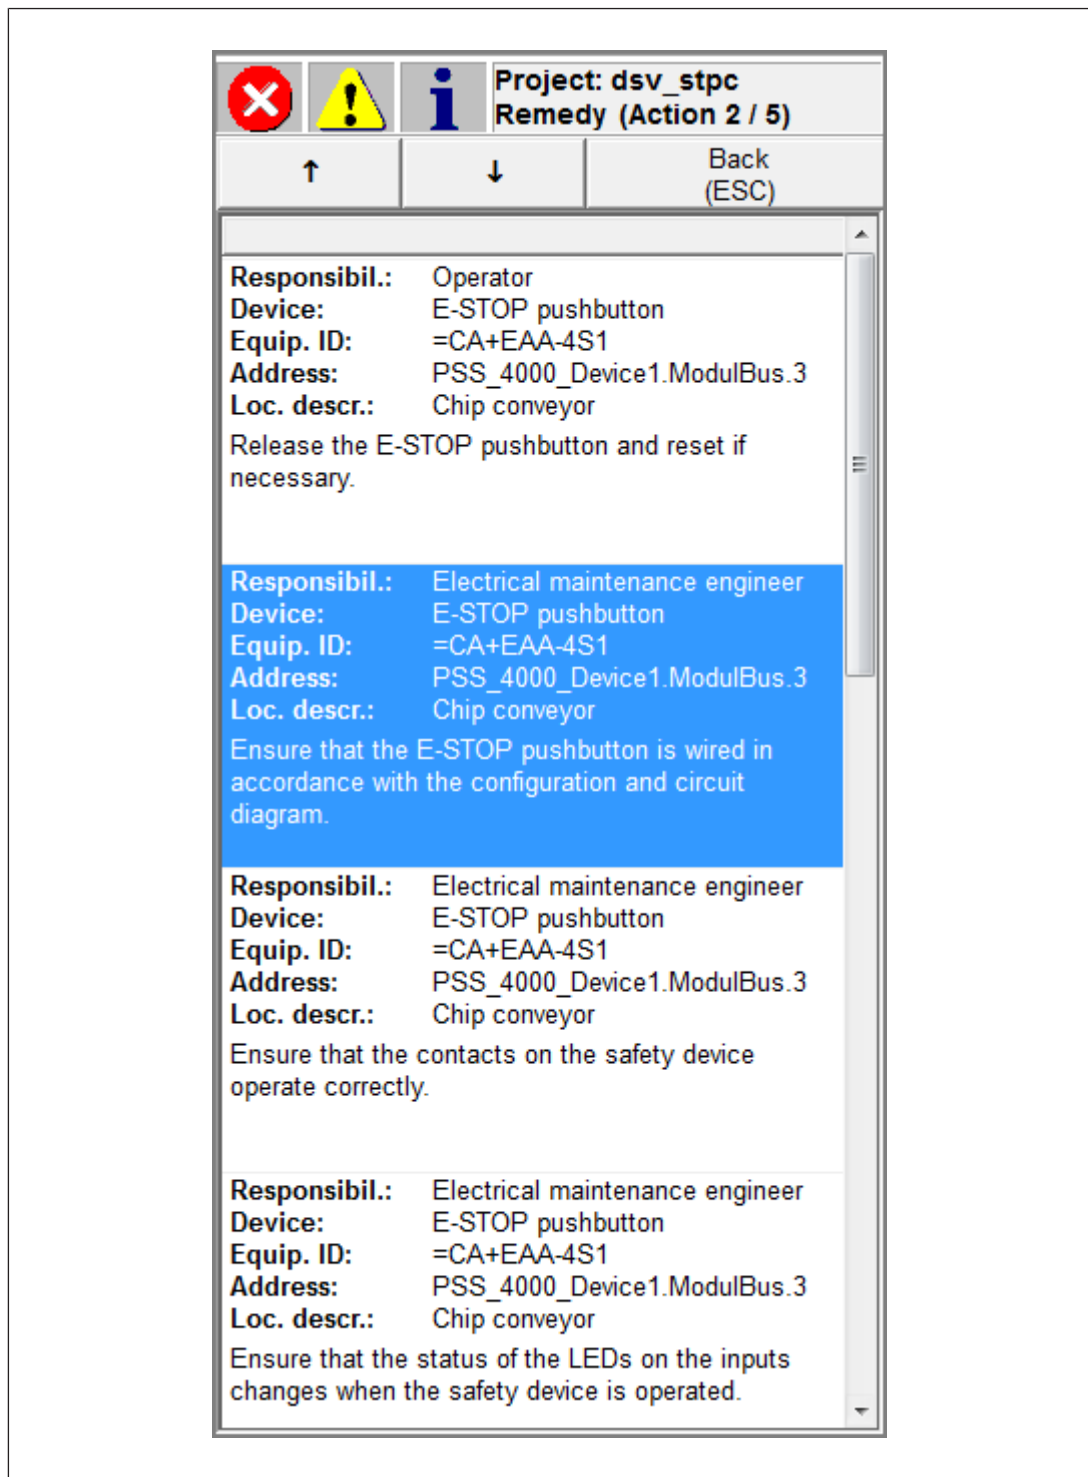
Project: dsv_stpc
Remedy (Action 2 / 5)

↑ ↓ Back (ESC)

| | |
|---|---|
| **Responsibil.:** | Operator |
| **Device:** | E-STOP pushbutton |
| **Equip. ID:** | =CA+EAA-4S1 |
| **Address:** | PSS_4000_Device1.ModulBus.3 |
| **Loc. descr.:** | Chip conveyor |

Release the E-STOP pushbutton and reset if necessary.

| | |
|---|---|
| **Responsibil.:** | Electrical maintenance engineer |
| **Device:** | E-STOP pushbutton |
| **Equip. ID:** | =CA+EAA-4S1 |
| **Address:** | PSS_4000_Device1.ModulBus.3 |
| **Loc. descr.:** | Chip conveyor |

Ensure that the E-STOP pushbutton is wired in accordance with the configuration and circuit diagram.

| | |
|---|---|
| **Responsibil.:** | Electrical maintenance engineer |
| **Device:** | E-STOP pushbutton |
| **Equip. ID:** | =CA+EAA-4S1 |
| **Address:** | PSS_4000_Device1.ModulBus.3 |
| **Loc. descr.:** | Chip conveyor |

Ensure that the contacts on the safety device operate correctly.

| | |
|---|---|
| **Responsibil.:** | Electrical maintenance engineer |
| **Device:** | E-STOP pushbutton |
| **Equip. ID:** | =CA+EAA-4S1 |
| **Address:** | PSS_4000_Device1.ModulBus.3 |
| **Loc. descr.:** | Chip conveyor |

Ensure that the status of the LEDs on the inputs changes when the safety device is operated.